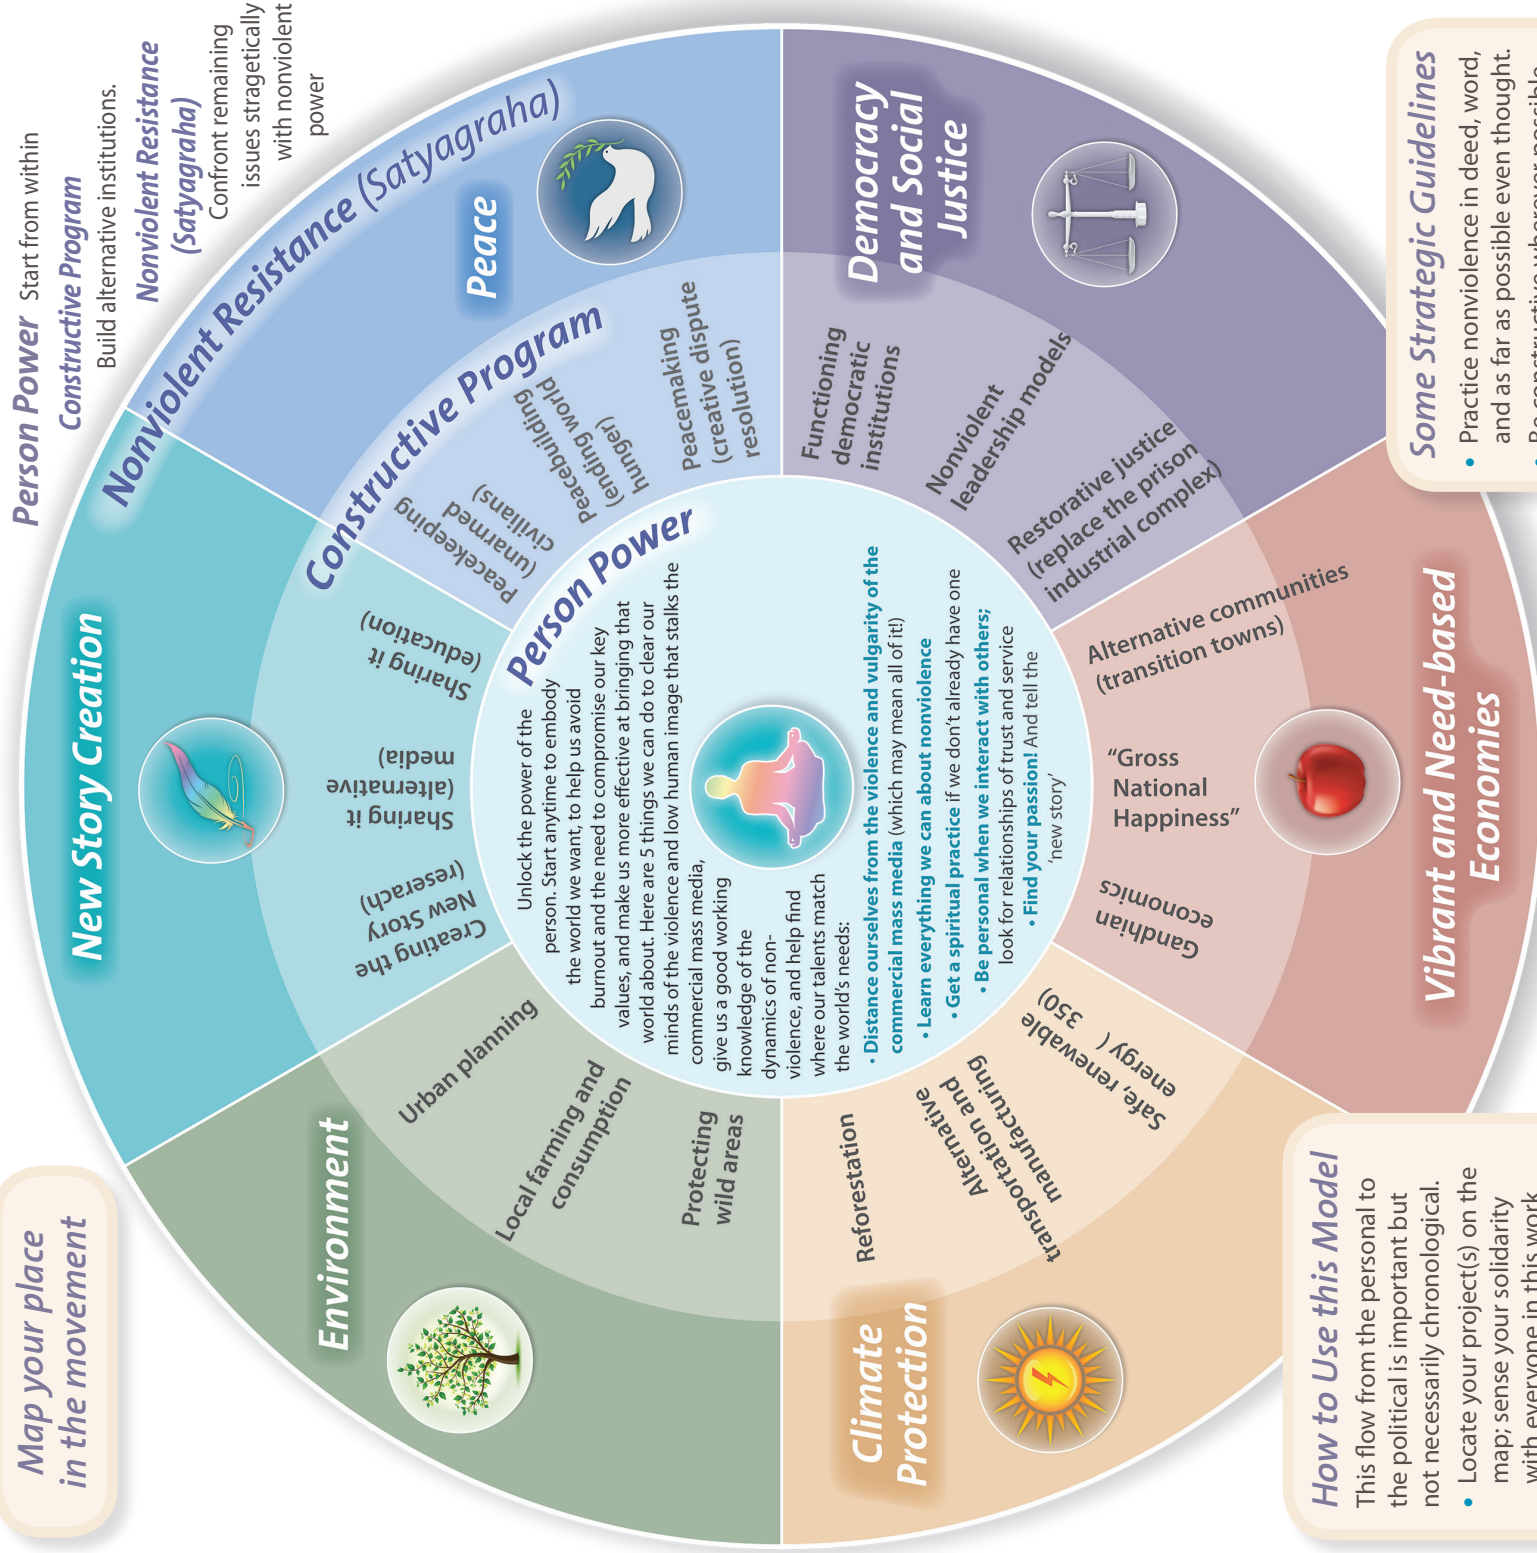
Person Power Start from within
Constructive Program Build alternative institutions.
Nonviolent Resistance (Satyagraha) Confront remaining issues stragetically with nonviolent power

Nonviolent Resistance (Satyagraha)

Peace

Democracy and Social Justice

Some Strategic Guidelines
• Practice nonviolence in deed, word, and as far as possible even thought.
• Be constructive wherever possible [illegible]

Constructive Program

Peacekeeping (unarmed civilians)
Peacebuilding (ending world hunger)
Peacemaking (creative dispute resolution)

Functioning democratic institutions
Nonviolent leadership models
Restorative justice (replace the prison industrial complex)

Alternative communities (transition towns)
"Gross National Happiness"
Gandhian economics

Vibrant and Need-based Economies

New Story Creation

Sharing it (education)
Sharing it (alternative media)
Creating the New Story (reserach)

Person Power

Unlock the power of the person. Start anytime to embody the world we want, to help us avoid burnout and the need to compromise our key values, and make us more effective at bringing that world about. Here are 5 things we can do to clear our minds of the violence and low human image that stalks the commercial mass media, give us a good working knowledge of the dynamics of non-violence, and help find where our talents match the world's needs:
• Distance ourselves from the violence and vulgarity of the commercial mass media (which may mean all of it!)
• Learn everything we can about nonviolence
• Get a spiritual practice if we don't already have one
• Be personal when we interact with others; look for relationships of trust and service
• Find your passion! And tell the 'new story'

Urban planning
Local farming and consumption
Protecting wild areas

Environment

Reforestation
Alternative transportation and manufacturing
Safe, renewable energy ( 350)

Climate Protection

Map your place in the movement

How to Use this Model
This flow from the personal to the political is important but not necessarily chronological.
• Locate your project(s) on the map; sense your solidarity with everyone in this work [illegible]